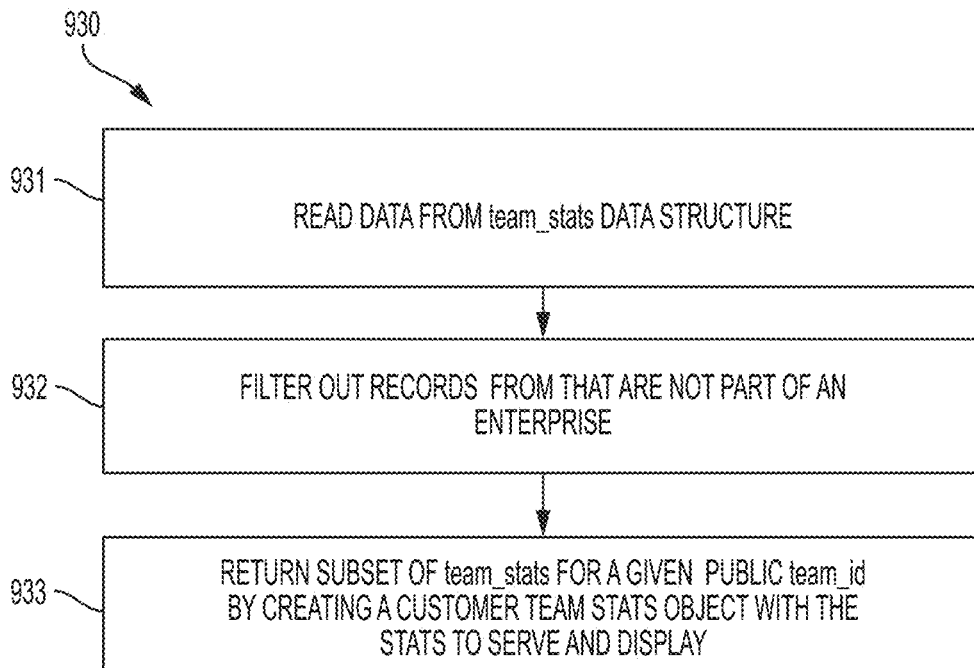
930

931

READ DATA FROM team_stats DATA STRUCTURE

932

FILTER OUT RECORDS FROM THAT ARE NOT PART OF AN ENTERPRISE

933

RETURN SUBSET OF team_stats FOR A GIVEN PUBLIC team_id BY CREATING A CUSTOMER TEAM STATS OBJECT WITH THE STATS TO SERVE AND DISPLAY